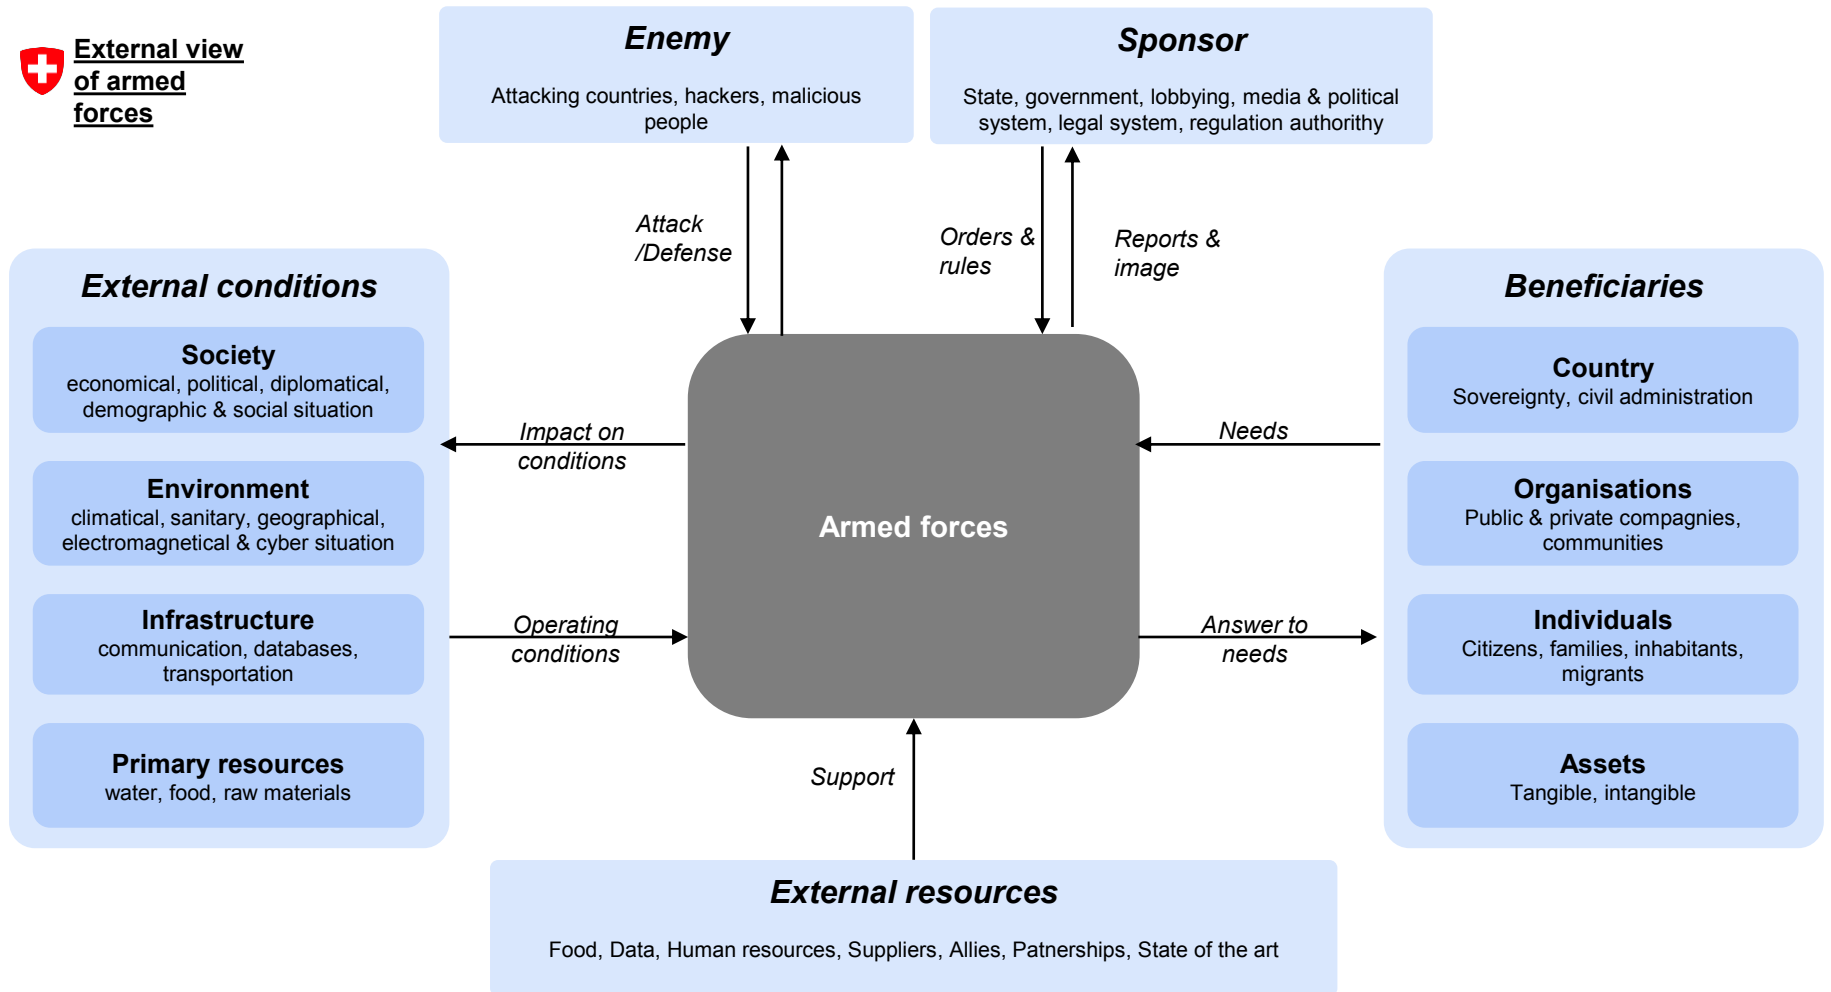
External view of armed forces

Enemy

Attacking countries, hackers, malicious people

Sponsor

State, government, lobbying, media & political system, legal system, regulation authorithy

Attack /Defense

Orders & rules

Reports & image

External conditions

Society
economical, political, diplomatical, demographic & social situation

Environment
climatical, sanitary, geographical, electromagnetical & cyber situation

Infrastructure
communication, databases, transportation

Primary resources
water, food, raw materials

Impact on conditions

Operating conditions

Armed forces

Needs

Answer to needs

Beneficiaries

Country
Sovereignty, civil administration

Organisations
Public & private compagnies, communities

Individuals
Citizens, families, inhabitants, migrants

Assets
Tangible, intangible

Support

External resources

Food, Data, Human resources, Suppliers, Allies, Patnerships, State of the art